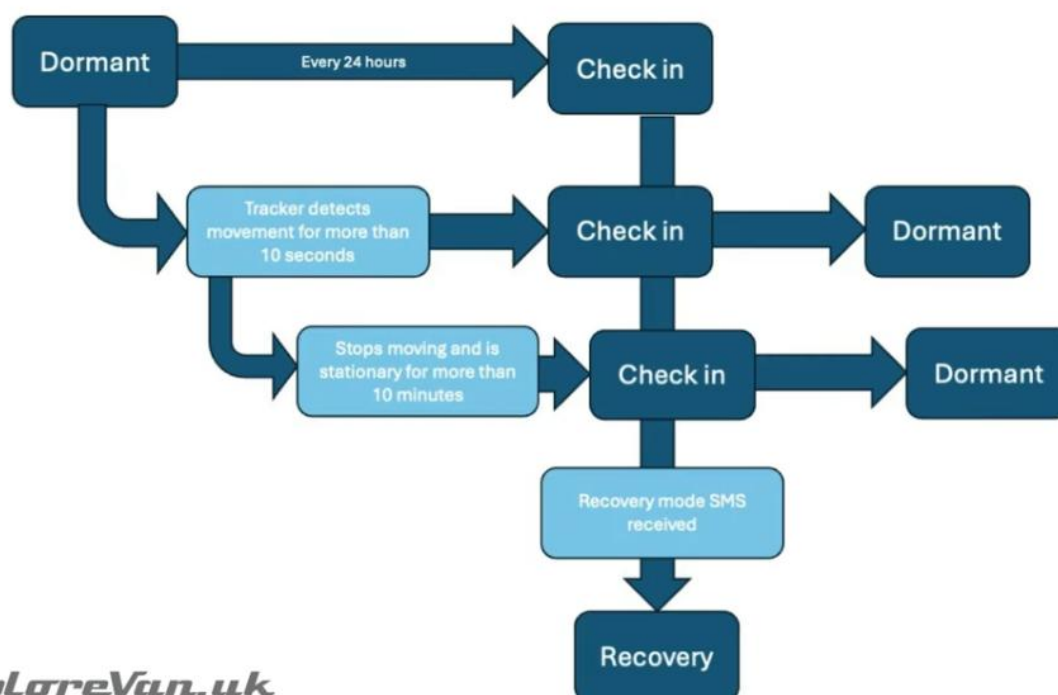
Dormant

Every 24 hours

Check in

Tracker detects movement for more than 10 seconds

Check in

Dormant

Stops moving and is stationary for more than 10 minutes

Check in

Dormant

Recovery mode SMS received

Recovery

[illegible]loreVan.uk